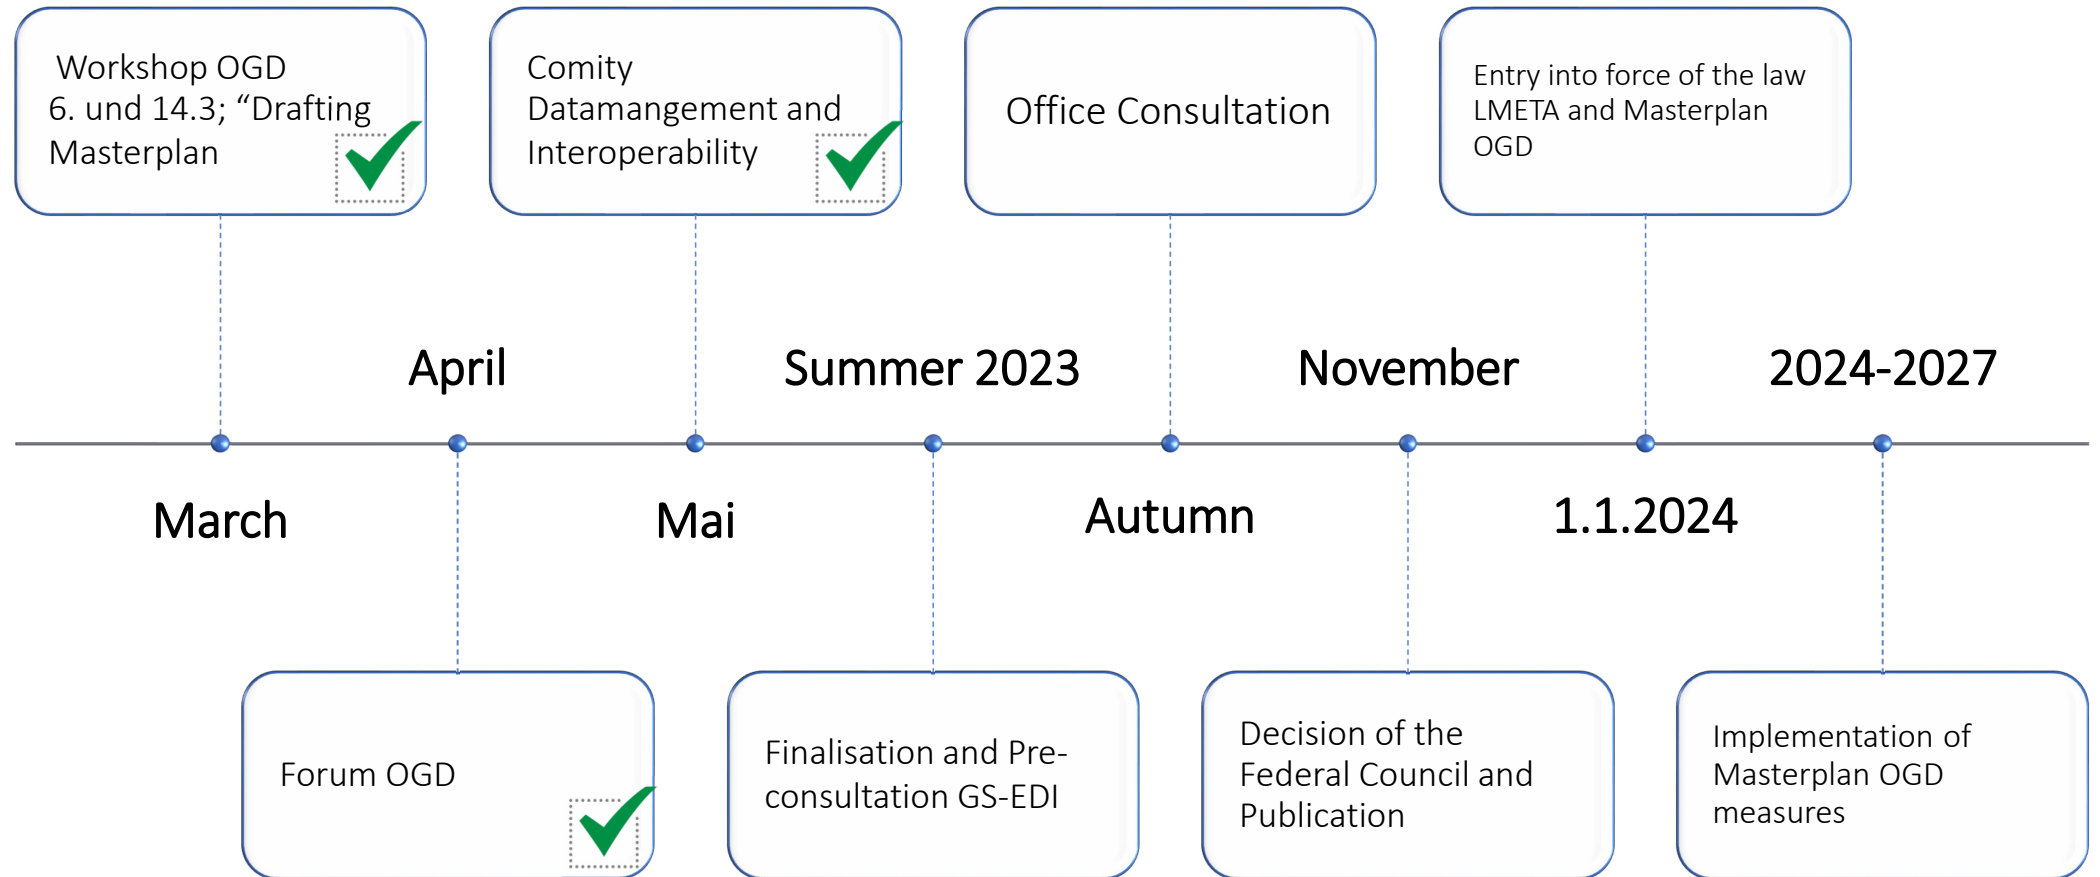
Workshop OGD
6. und 14.3; “Drafting Masterplan

Comity Datamangement and Interoperability

Office Consultation

Entry into force of the law LMETA and Masterplan OGD

April

Summer 2023

November

2024-2027

March

Mai

Autumn

1.1.2024

Forum OGD

Finalisation and Pre-consultation GS-EDI

Decision of the Federal Council and Publication

Implementation of Masterplan OGD measures